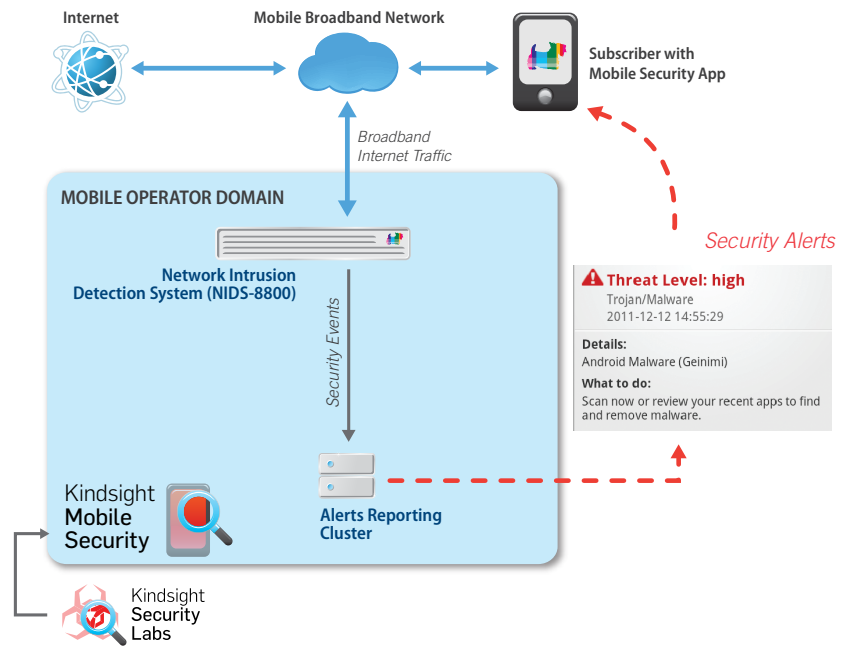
Internet

Mobile Broadband Network

Subscriber with Mobile Security App

Broadband Internet Traffic

MOBILE OPERATOR DOMAIN

Network Intrusion Detection System (NIDS-8800)

Security Events

Security Alerts

Threat Level: high
Trojan/Malware
2011-12-12 14:55:29

Details:
Android Malware (Geinimi)

What to do:
Scan now or review your recent apps to find and remove malware.

Kindsight Mobile Security

Alerts Reporting Cluster

Kindsight Security Labs